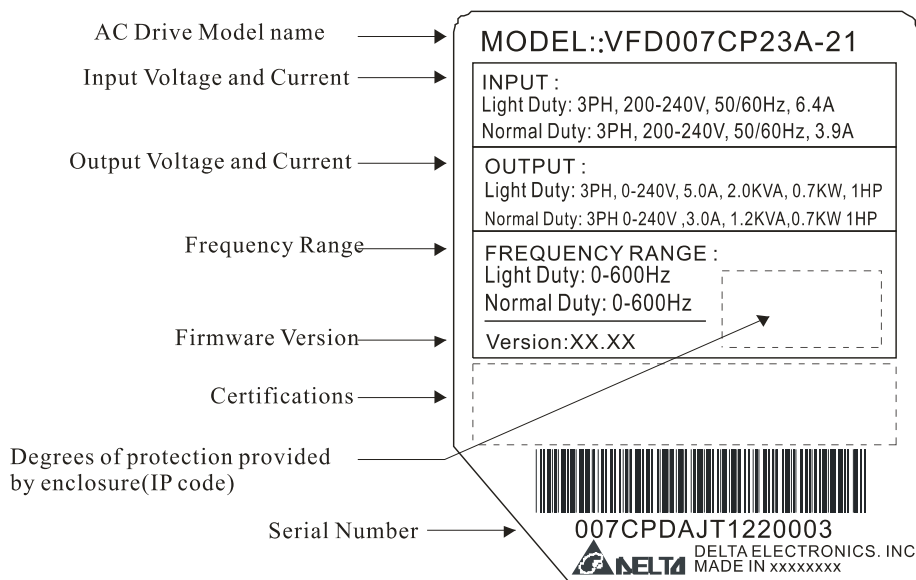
AC Drive Model name

MODEL::VFD007CP23A-21

Input Voltage and Current

INPUT :
Light Duty: 3PH, 200-240V, 50/60Hz, 6.4A
Normal Duty: 3PH, 200-240V, 50/60Hz, 3.9A

Output Voltage and Current

OUTPUT :
Light Duty: 3PH, 0-240V, 5.0A, 2.0KVA, 0.7KW, 1HP
Normal Duty: 3PH 0-240V ,3.0A, 1.2KVA,0.7KW 1HP

Frequency Range

FREQUENCY RANGE :
Light Duty: 0-600Hz
Normal Duty: 0-600Hz

Firmware Version

Version:XX.XX

Certifications

Degrees of protection provided by enclosure(IP code)

Serial Number

007CPDAJT1220003

DELTA DELTA ELECTRONICS. INC
MADE IN xxxxxxxx